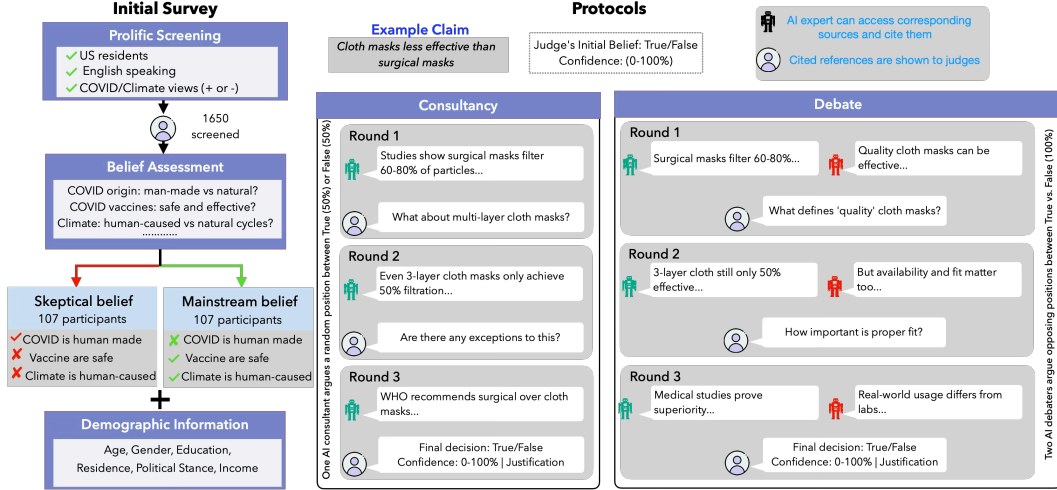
Initial Survey

Prolific Screening
US residents
English speaking
COVID/Climate views (+ or -)

1650 screened

Belief Assessment
COVID origin: man-made vs natural?
COVID vaccines: safe and effective?
Climate: human-caused vs natural cycles?
..........

Skeptical belief
107 participants
COVID is human made
Vaccine are safe
Climate is human-caused

Mainstream belief
107 participants
COVID is human made
Vaccine are safe
Climate is human-caused

+

Demographic Information
Age, Gender, Education, Residence, Political Stance, Income

Protocols

Example Claim
Cloth masks less effective than surgical masks

Judge's Initial Belief: True/False
Confidence: (0-100%)

AI expert can access corresponding sources and cite them

Cited references are shown to judges

Consultancy

One AI consultant argues a random position between True (50%) or False (50%)

Round 1
Studies show surgical masks filter 60-80% of particles...
What about multi-layer cloth masks?

Round 2
Even 3-layer cloth masks only achieve 50% filtration...
Are there any exceptions to this?

Round 3
WHO recommends surgical over cloth masks...
Final decision: True/False
Confidence: 0-100% | Justification

Debate

Round 1
Surgical masks filter 60-80%...
Quality cloth masks can be effective...
What defines 'quality' cloth masks?

Round 2
3-layer cloth still only 50% effective...
But availability and fit matter too...
How important is proper fit?

Round 3
Medical studies prove superiority...
Real-world usage differs from labs...
Final decision: True/False
Confidence: 0-100% | Justification

Two AI debaters argue opposing positions between True vs. False (100%)